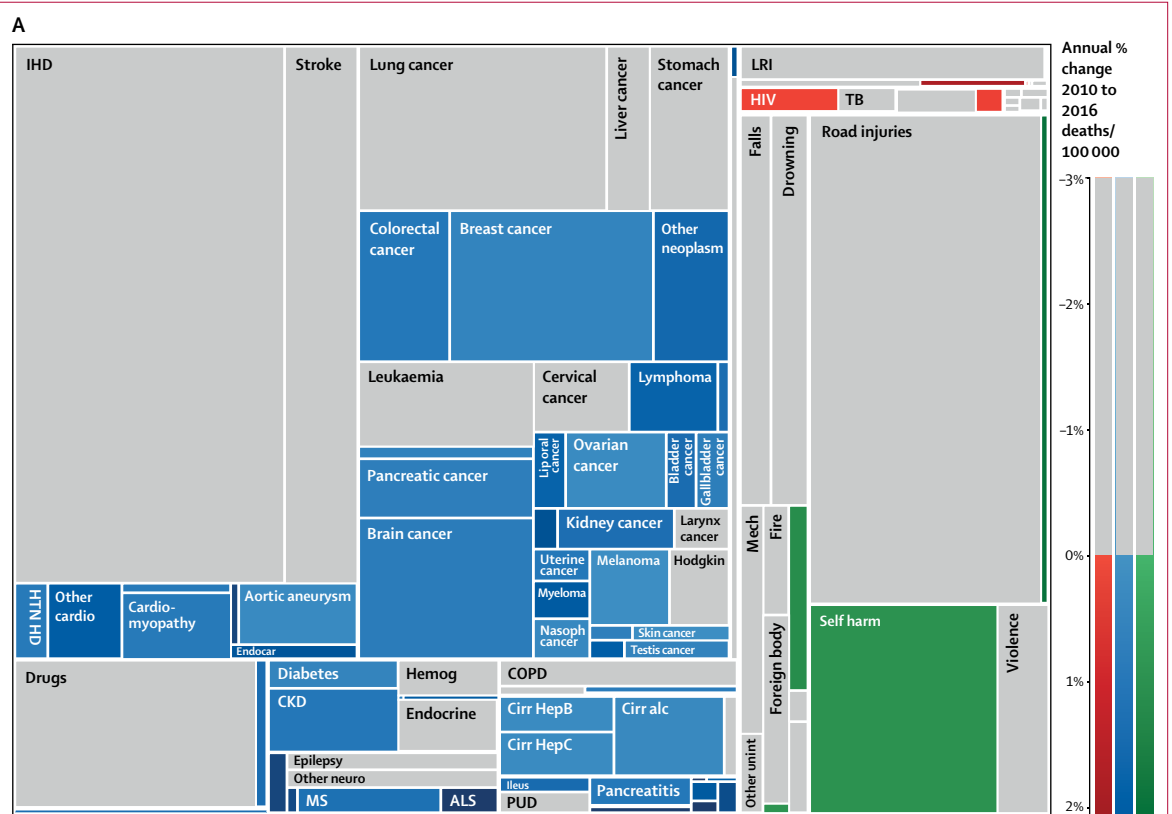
A

IHD
Stroke
Lung cancer
Liver cancer
Stomach cancer
LRI
HIV
TB
Falls
Drowning
Road injuries
Colorectal cancer
Breast cancer
Other neoplasm
Leukaemia
Cervical cancer
Lymphoma
Lip oral cancer
Ovarian cancer
Bladder cancer
Gallbladder cancer
Pancreatic cancer
Kidney cancer
Larynx cancer
Brain cancer
Uterine cancer
Melanoma
Hodgkin
Myeloma
Nasoph cancer
Skin cancer
Testis cancer
Mech
Fire
Foreign body
Self harm
Violence
HTN HD
Other cardio
Cardio-myopathy
Aortic aneurysm
Endocar
Drugs
Diabetes
Hemog
COPD
CKD
Endocrine
Cirr HepB
Cirr alc
Cirr HepC
Epilepsy
Other neuro
MS
ALS
Ileus
PUD
Pancreatitis
Other unint

Annual % change 2010 to 2016 deaths/ 100 000
–3%
–2%
–1%
0%
1%
2%